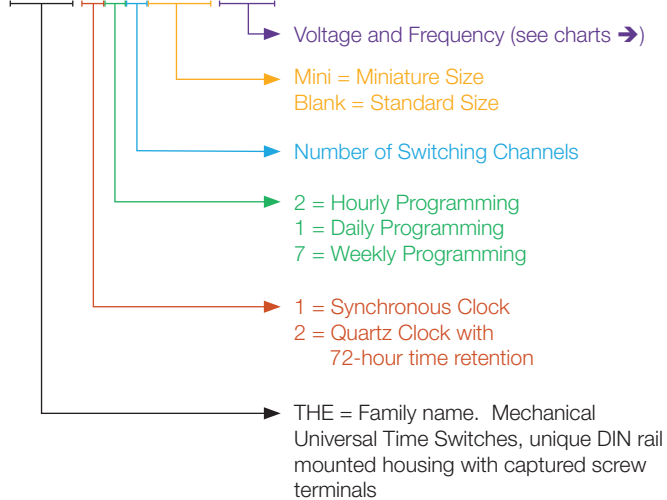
Voltage and Frequency (see charts ➔)

Mini = Miniature Size
Blank = Standard Size

Number of Switching Channels

2 = Hourly Programming
1 = Daily Programming
7 = Weekly Programming

1 = Synchronous Clock
2 = Quartz Clock with 72-hour time retention

THE = Family name. Mechanical Universal Time Switches, unique DIN rail mounted housing with captured screw terminals